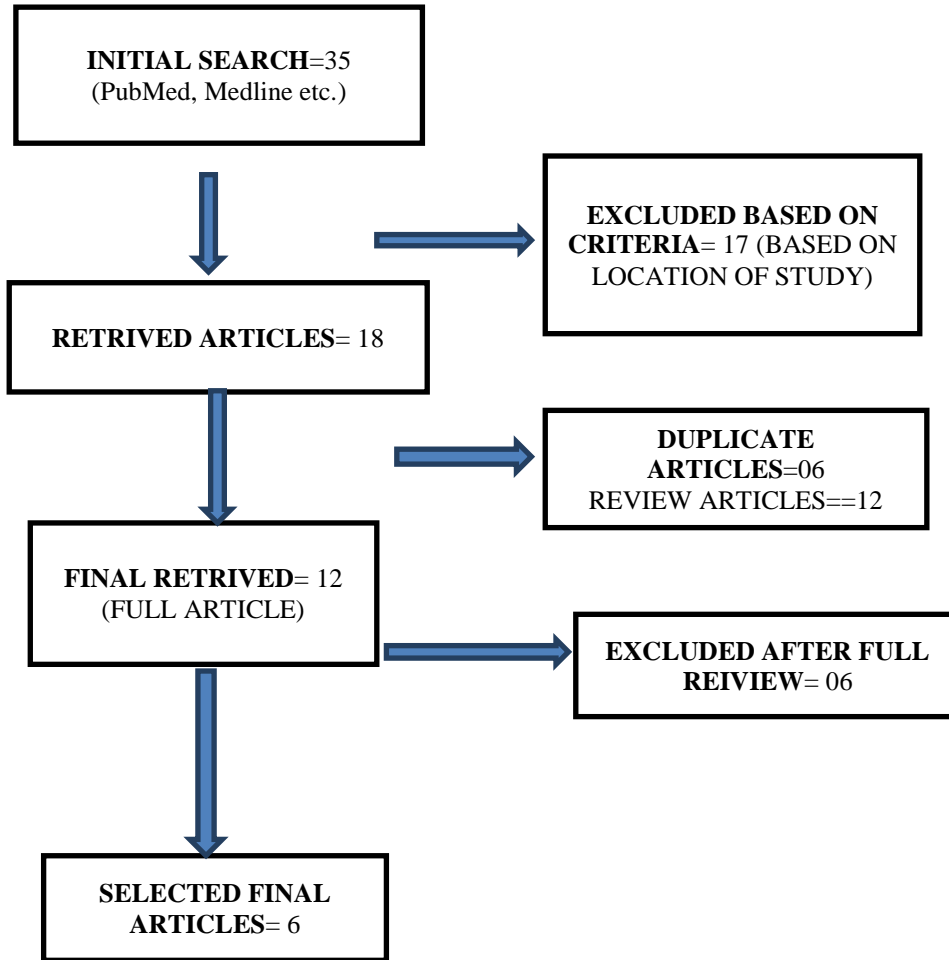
INITIAL SEARCH=35
(PubMed, Medline etc.)

EXCLUDED BASED ON CRITERIA= 17 (BASED ON LOCATION OF STUDY)

RETRIVED ARTICLES= 18

DUPLICATE ARTICLES=06
REVIEW ARTICLES==12

FINAL RETRIVED= 12
(FULL ARTICLE)

EXCLUDED AFTER FULL REIVIEW= 06

SELECTED FINAL ARTICLES= 6